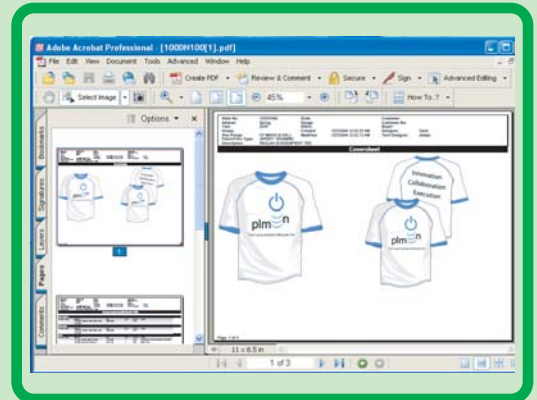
Adobe Acrobat Professional - [1000N100[1].pdf]

File Edit View Document Tools Advanced Window Help

Create PDF · Review & Comment · Secure · Sign · Advanced Editing ·

Select Image · 45% · How To...? ·

Options ·

Bookmarks

Signatures

Layers

Pages

Comments

1

Coversheet

Innovation
Collaboration
Execution

plm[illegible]n

plm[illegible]n

plm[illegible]n

11 x 8.5 in

1 of 3